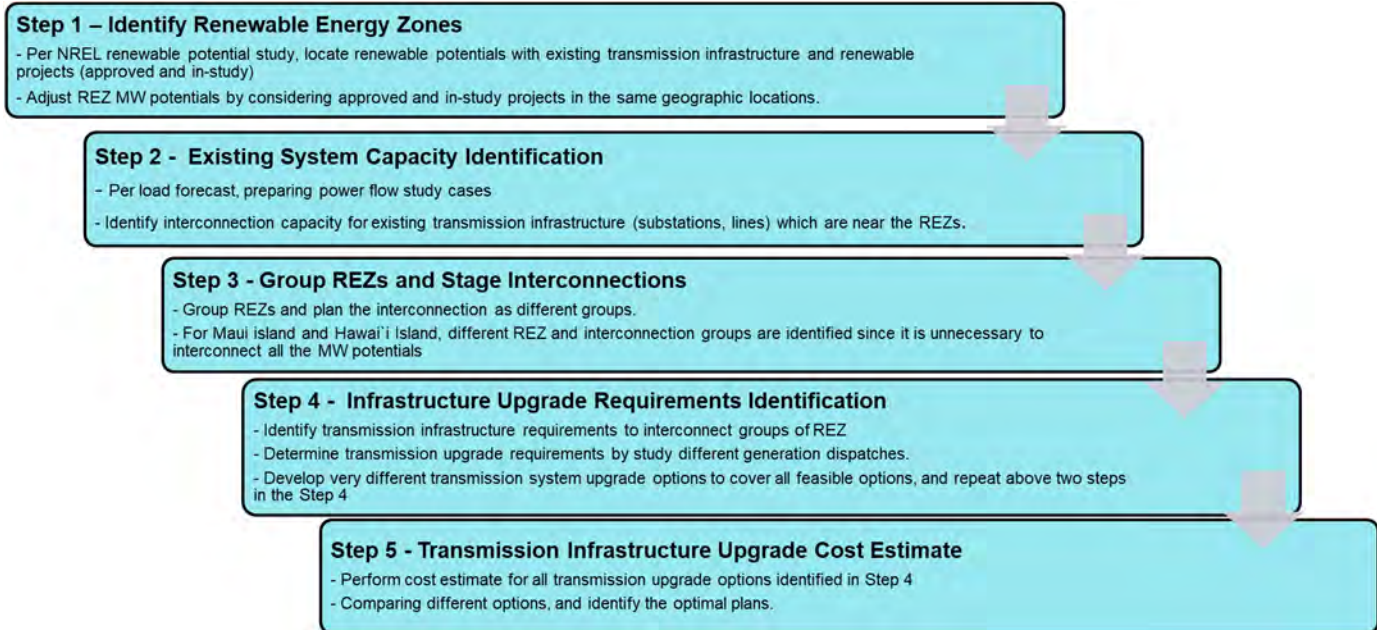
Step 1 – Identify Renewable Energy Zones

- Per NREL renewable potential study, locate renewable potentials with existing transmission infrastructure and renewable projects (approved and in-study)

- Adjust REZ MW potentials by considering approved and in-study projects in the same geographic locations.

Step 2 - Existing System Capacity Identification

- Per load forecast, preparing power flow study cases

- Identify interconnection capacity for existing transmission infrastructure (substations, lines) which are near the REZs.

Step 3 - Group REZs and Stage Interconnections

- Group REZs and plan the interconnection as different groups.

- For Maui island and Hawai`i Island, different REZ and interconnection groups are identified since it is unnecessary to interconnect all the MW potentials

Step 4 - Infrastructure Upgrade Requirements Identification

- Identify transmission infrastructure requirements to interconnect groups of REZ

- Determine transmission upgrade requirements by study different generation dispatches.

- Develop very different transmission system upgrade options to cover all feasible options, and repeat above two steps in the Step 4

Step 5 - Transmission Infrastructure Upgrade Cost Estimate

- Perform cost estimate for all transmission upgrade options identified in Step 4

- Comparing different options, and identify the optimal plans.